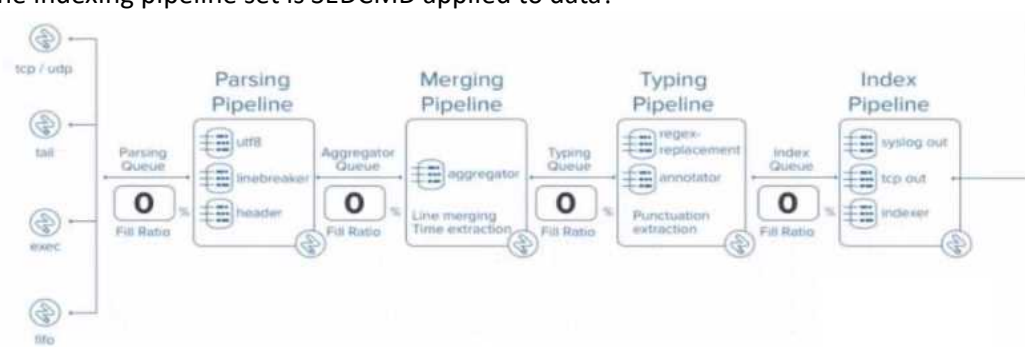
he indexing pipeline set is SEDCMD applied to data?

tcp / udp

tail

exec

fifo

Parsing Queue

0 %

Fill Ratio

Parsing Pipeline

utf8

linebreaker

header

Aggregator Queue

0 %

Fill Ratio

Merging Pipeline

aggregator

Line merging Time extraction

Typing Queue

0 %

Fill Ratio

Typing Pipeline

regex-replacement

annotator

Punctuation extraction

Index Queue

0 %

Fill Ratio

Index Pipeline

syslog out

tcp out

indexer